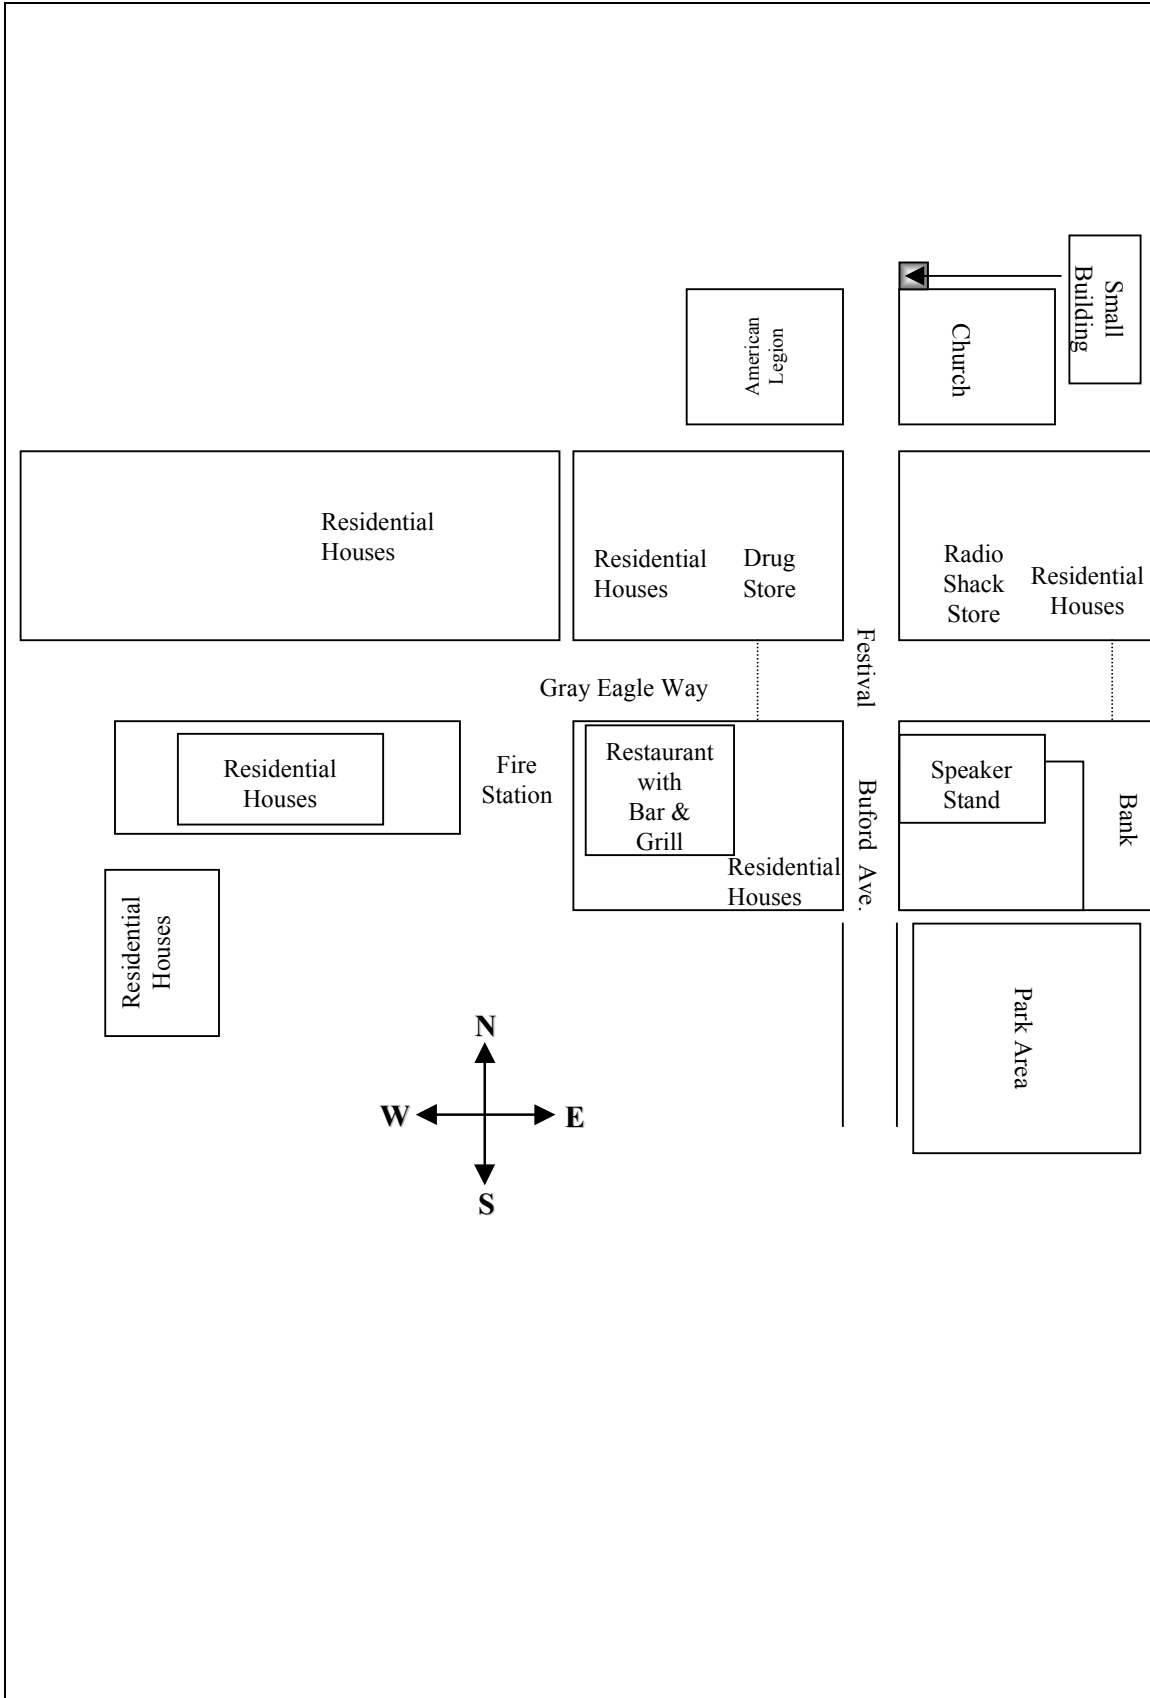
Small Building

American Legion

Church

Residential Houses

Residential Houses

Drug Store

Radio Shack Store

Residential Houses

Festival

Gray Eagle Way

Residential Houses

Fire Station

Restaurant with Bar & Grill

Residential Houses

Buford Ave.

Speaker Stand

Bank

Residential Houses

Park Area

N

W

E

S